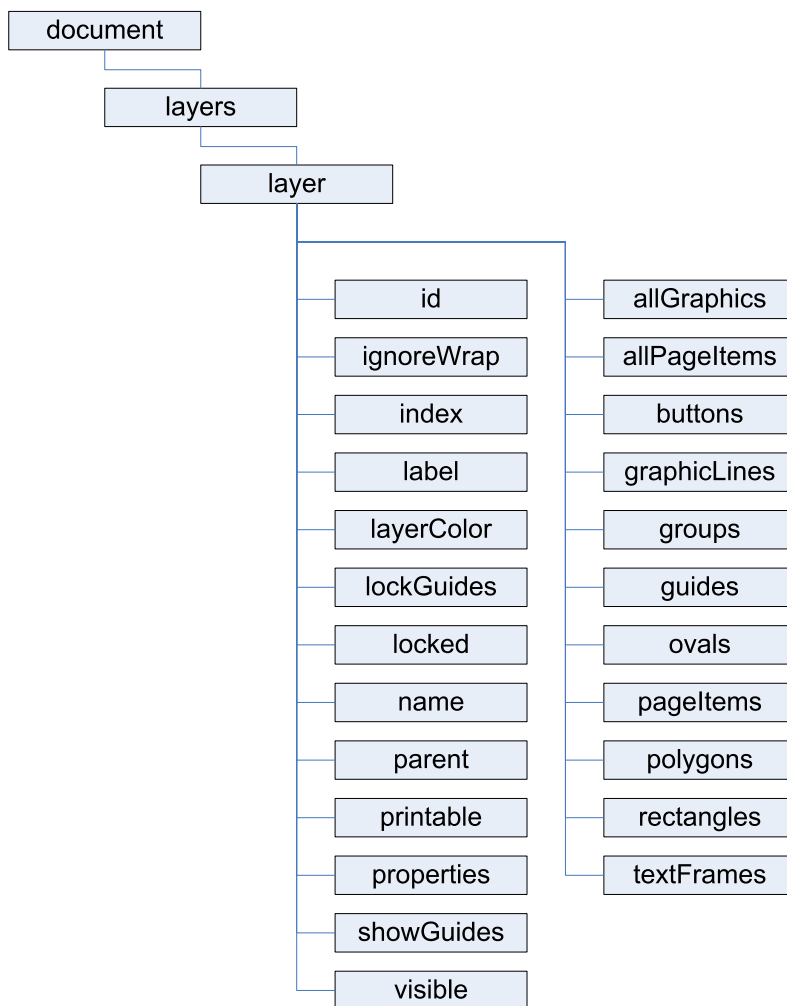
document

layers

layer

id

ignoreWrap

index

label

layerColor

lockGuides

locked

name

parent

printable

properties

showGuides

visible

allGraphics

allPageItems

buttons

graphicLines

groups

guides

ovals

pageItems

polygons

rectangles

textFrames